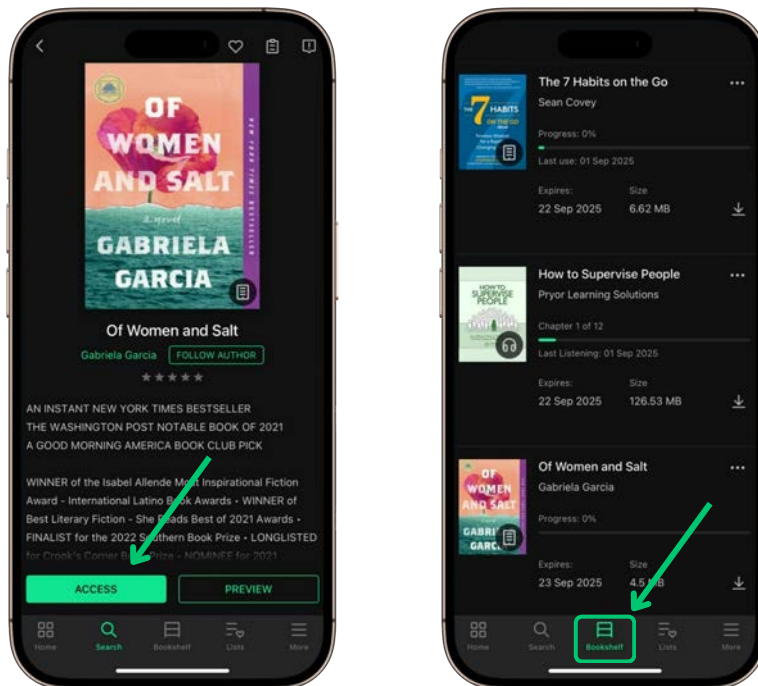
OF WOMEN AND SALT

a novel

NEW YORK TIMES BESTSELLER

GABRIELA GARCIA

Of Women and Salt

Gabriela Garcia FOLLOW AUTHOR

AN INSTANT NEW YORK TIMES BESTSELLER
THE WASHINGTON POST NOTABLE BOOK OF 2021
A GOOD MORNING AMERICA BOOK CLUB PICK

WINNER of the Isabel Allende Most Inspirational Fiction Award - International Latino Book Awards • WINNER of Best Literary Fiction - She Reads Best of 2021 Awards • FINALIST for the 2022 Southern Book Prize • LONGLISTED for Crook's Corner B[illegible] Prize • NOMINEE for 2021

ACCESS PREVIEW

Home Search Bookshelf Lists More

The 7 Habits on the Go
Sean Covey
Progress: 0%
Last use: 01 Sep 2025
Expires: 22 Sep 2025
Size: 6.62 MB

How to Supervise People
Pryor Learning Solutions
Chapter 1 of 12
Last Listening: 01 Sep 2025
Expires: 22 Sep 2025
Size: 126.53 MB

Of Women and Salt
Gabriela Garcia
Progress: 0%
Expires: 23 Sep 2025
Size: 4.5 MB

Home Search Bookshelf Lists More